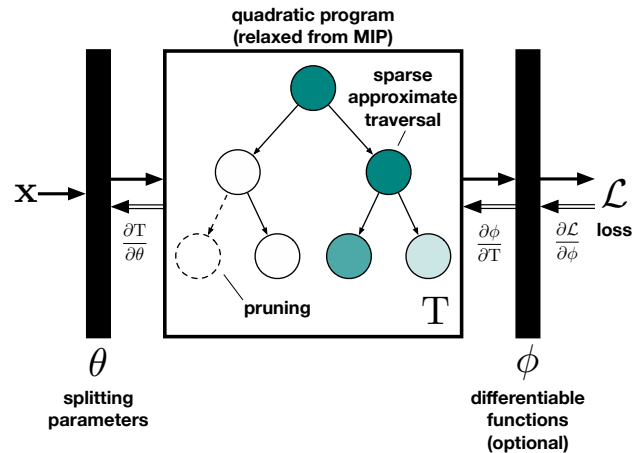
quadratic program
(relaxed from MIP)

sparse
approximate
traversal

$\mathbf{x}$

$\frac{\partial \mathrm{T}}{\partial \theta}$

$\frac{\partial \phi}{\partial \mathrm{T}}$

$\frac{\partial \mathcal{L}}{\partial \phi}$

$\mathcal{L}$

loss

pruning

$\mathrm{T}$

$\theta$

splitting
parameters

$\phi$

differentiable
functions
(optional)